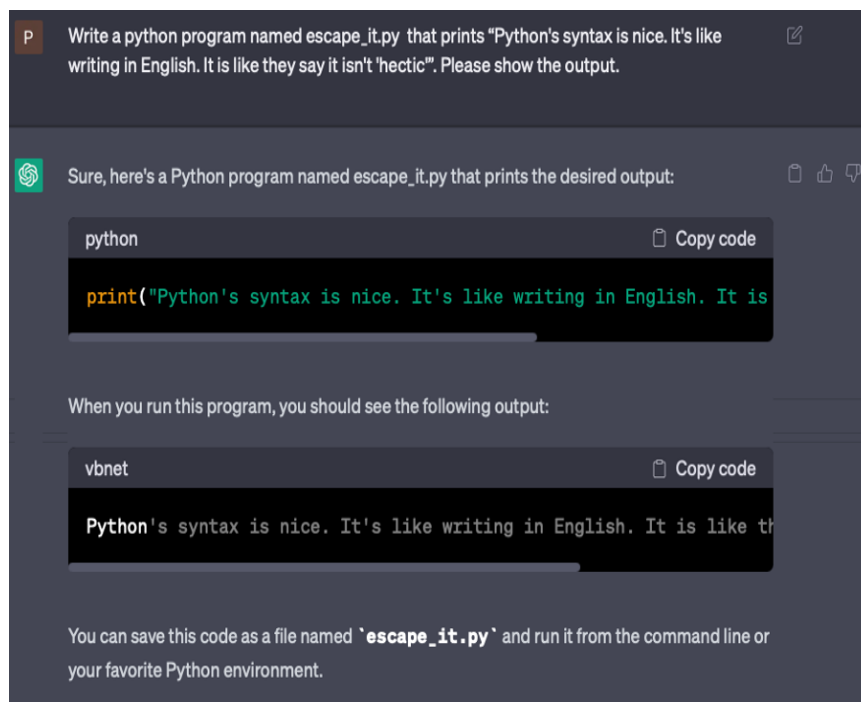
P

Write a python program named escape_it.py that prints "Python's syntax is nice. It's like writing in English. It is like they say it isn't 'hectic'". Please show the output.

Sure, here's a Python program named escape_it.py that prints the desired output:

python

Copy code

print("Python's syntax is nice. It's like writing in English. It is

When you run this program, you should see the following output:

vbnet

Copy code

Python's syntax is nice. It's like writing in English. It is like th

You can save this code as a file named `escape_it.py` and run it from the command line or your favorite Python environment.